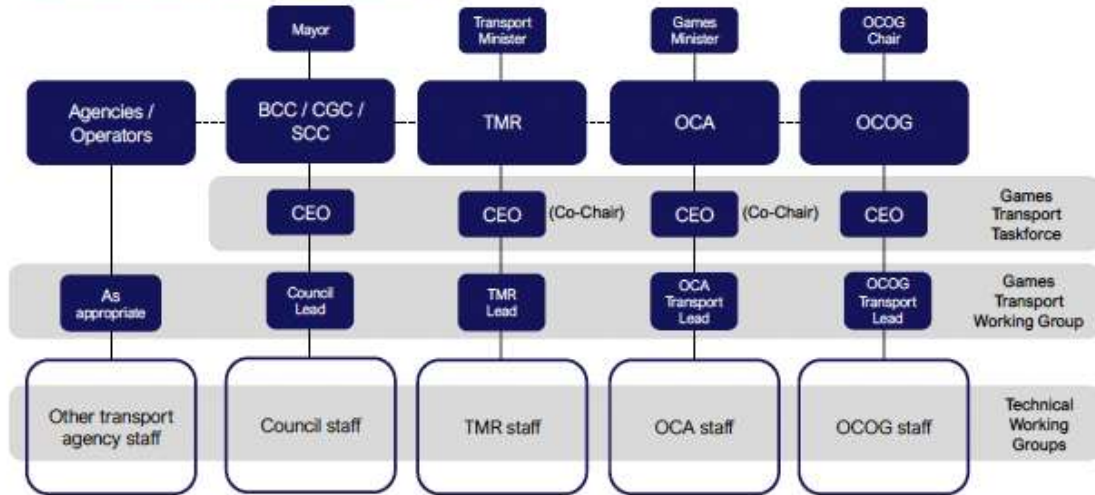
Mayor

Transport Minister

Games Minister

OCOG Chair

Agencies / Operators

BCC / CGC / SCC

TMR

OCA

OCOG

CEO

CEO (Co-Chair)

CEO (Co-Chair)

CEO

Games Transport Taskforce

As appropriate

Council Lead

TMR Lead

OCA Transport Lead

OCOG Transport Lead

Games Transport Working Group

Other transport agency staff

Council staff

TMR staff

OCA staff

OCOG staff

Technical Working Groups